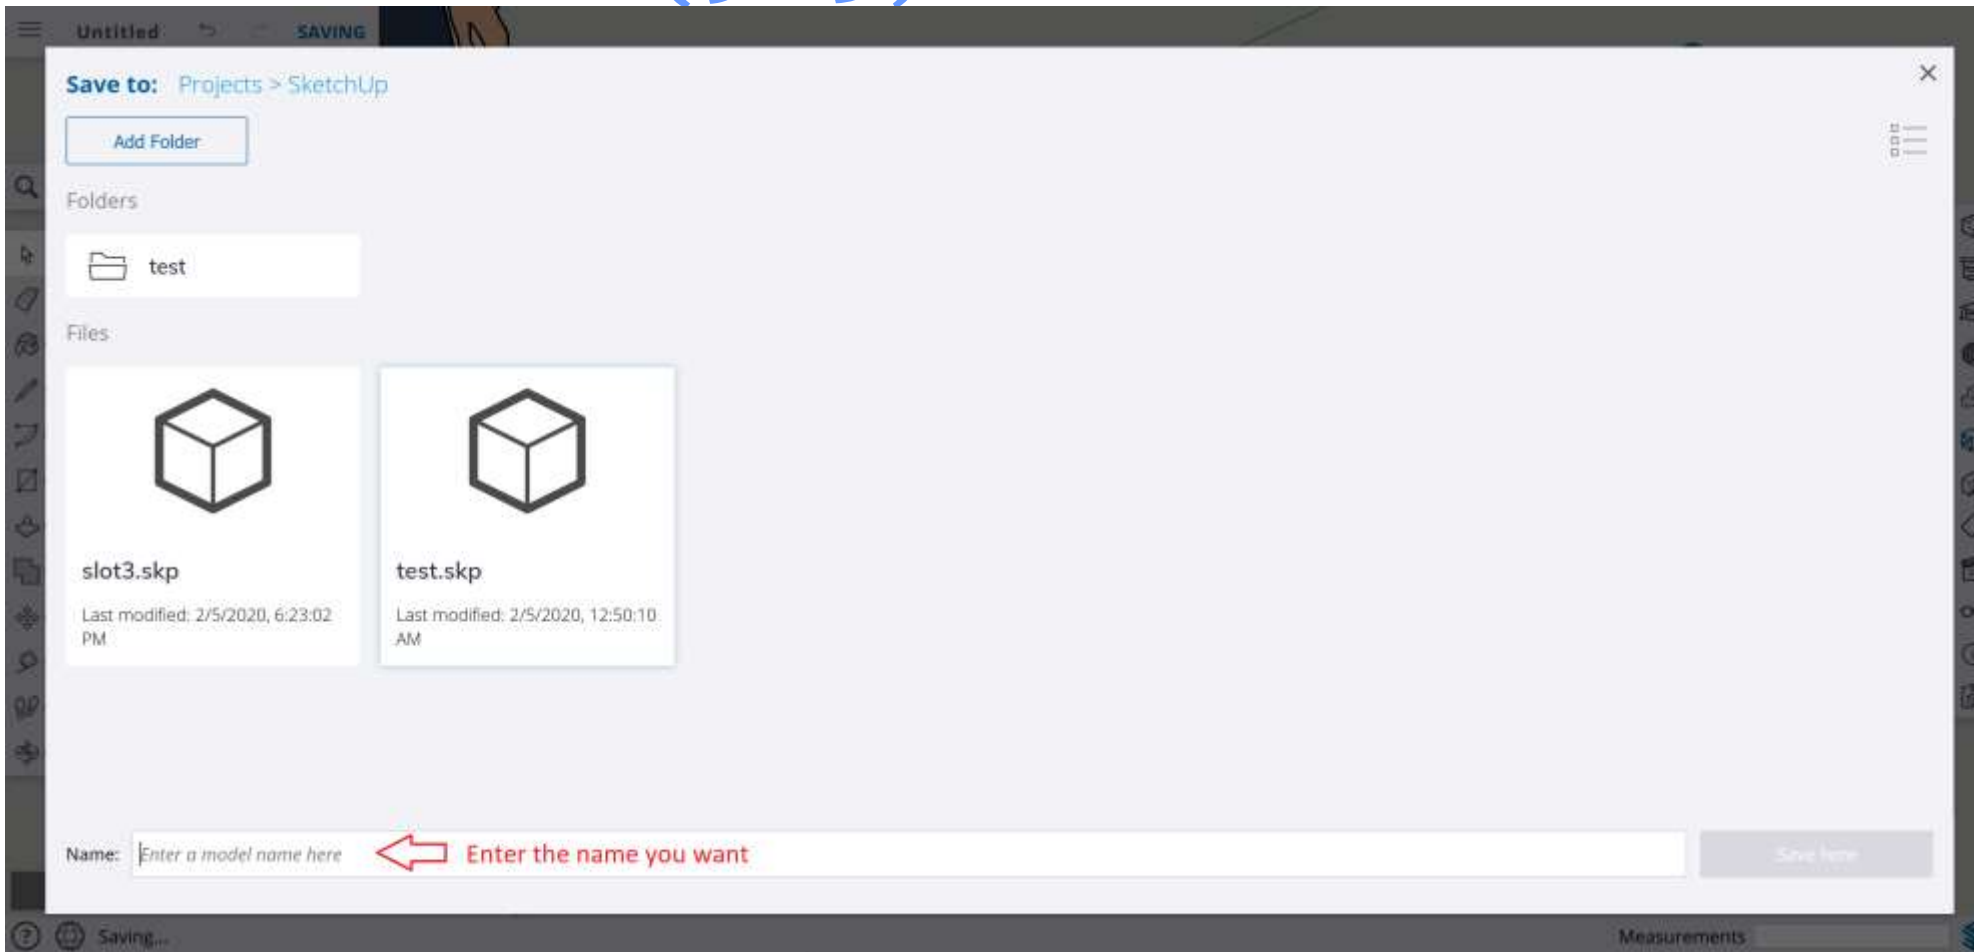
Untitled SAVING

Save to: Projects > SketchUp

Add Folder

Folders

test

Files

slot3.skp

Last modified: 2/5/2020, 6:23:02 PM

test.skp

Last modified: 2/5/2020, 12:50:10 AM

Name: Enter a model name here Enter the name you want

Save here

Saving...

Measurements